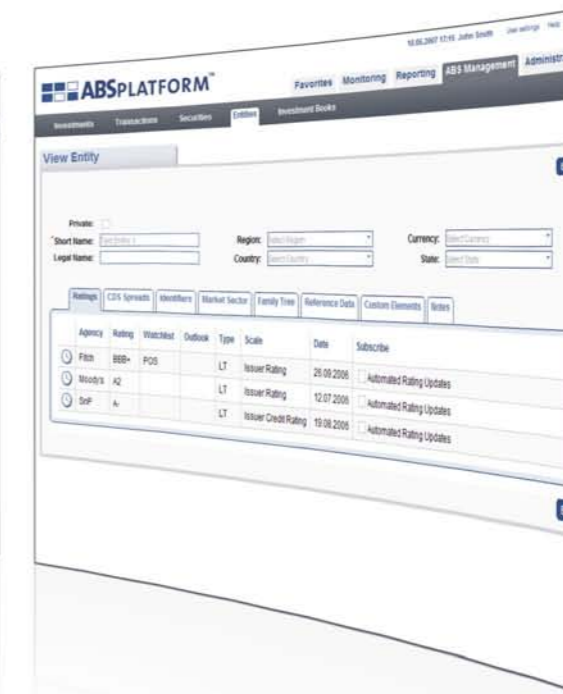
10.05.2007 17:15 John Smith User settings Help

ABSPLATFORM™

Favorites Monitoring Reporting ABS Management Administr

Investments Transactions Securities Entities Investment Books

View Entity

Private:
*Short Name: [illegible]
Legal Name:

Region: Select Region
Country: Select Country

Currency: Select Currency
State: Select State

Ratings | CDS Spreads | Identifiers | Market Sector | Family Tree | Reference Data | Custom Elements | Notes

| | Agency | Rating | Watchlist | Outlook | Type | Scale | Date | Subscribe |
|---|---|---|---|---|---|---|---|---|
| | Fitch | BBB+ | POS | | LT | Issuer Rating | 28.09.2006 | Automated Rating Updates |
| | Moody's | A2 | | | LT | Issuer Rating | 12.07.2006 | Automated Rating Updates |
| | S&P | A- | | | LT | Issuer Credit Rating | 19.08.2006 | Automated Rating Updates |